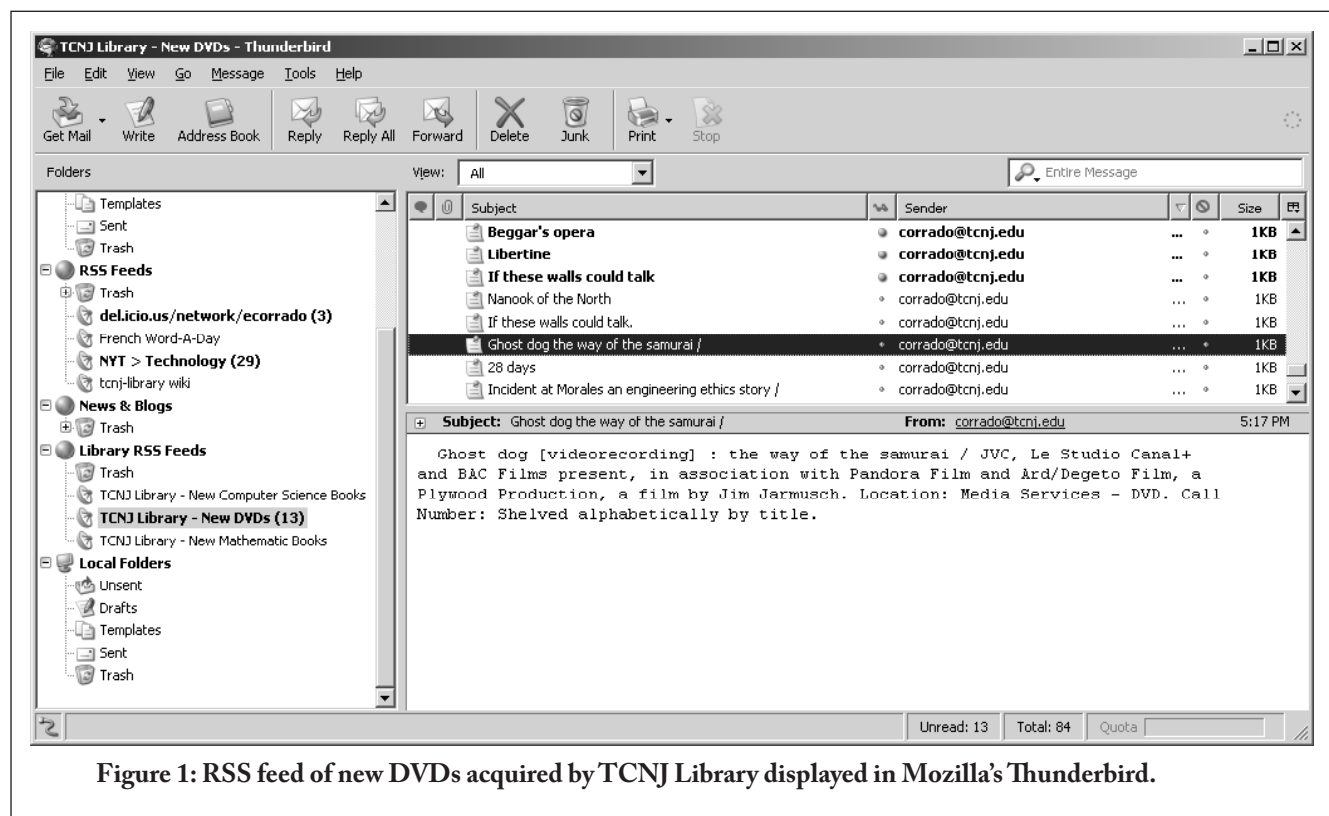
TCNJ Library - New DVDs - Thunderbird

File Edit View Go Message Tools Help

Get Mail Write Address Book Reply Reply All Forward Delete Junk Print Stop

Folders

View: All

Entire Message

Templates
Sent
Trash
RSS Feeds
Trash
del.icio.us/network/ecorrado (3)
French Word-A-Day
NYT > Technology (29)
tcnj-library wiki
News & Blogs
Trash
Library RSS Feeds
Trash
TCNJ Library - New Computer Science Books
TCNJ Library - New DVDs (13)
TCNJ Library - New Mathematic Books
Local Folders
Unsent
Drafts
Templates
Sent
Trash

| Subject | Sender | | Size |
|---|---|---|---|
| Beggar's opera | corrado@tcnj.edu | ... | 1KB |
| Libertine | corrado@tcnj.edu | ... | 1KB |
| If these walls could talk | corrado@tcnj.edu | ... | 1KB |
| Nanook of the North | corrado@tcnj.edu | ... | 1KB |
| If these walls could talk. | corrado@tcnj.edu | ... | 1KB |
| Ghost dog the way of the samurai / | corrado@tcnj.edu | ... | 1KB |
| 28 days | corrado@tcnj.edu | ... | 1KB |
| Incident at Morales an engineering ethics story / | corrado@tcnj.edu | ... | 1KB |

Subject: Ghost dog the way of the samurai / From: corrado@tcnj.edu 5:17 PM

Ghost dog [videorecording] : the way of the samurai / JVC, Le Studio Canal+ and BAC Films present, in association with Pandora Film and Ard/Degeto Film, a Plywood Production, a film by Jim Jarmusch. Location: Media Services - DVD. Call Number: Shelved alphabetically by title.

Unread: 13 Total: 84 Quota

Figure 1: RSS feed of new DVDs acquired by TCNJ Library displayed in Mozilla's Thunderbird.